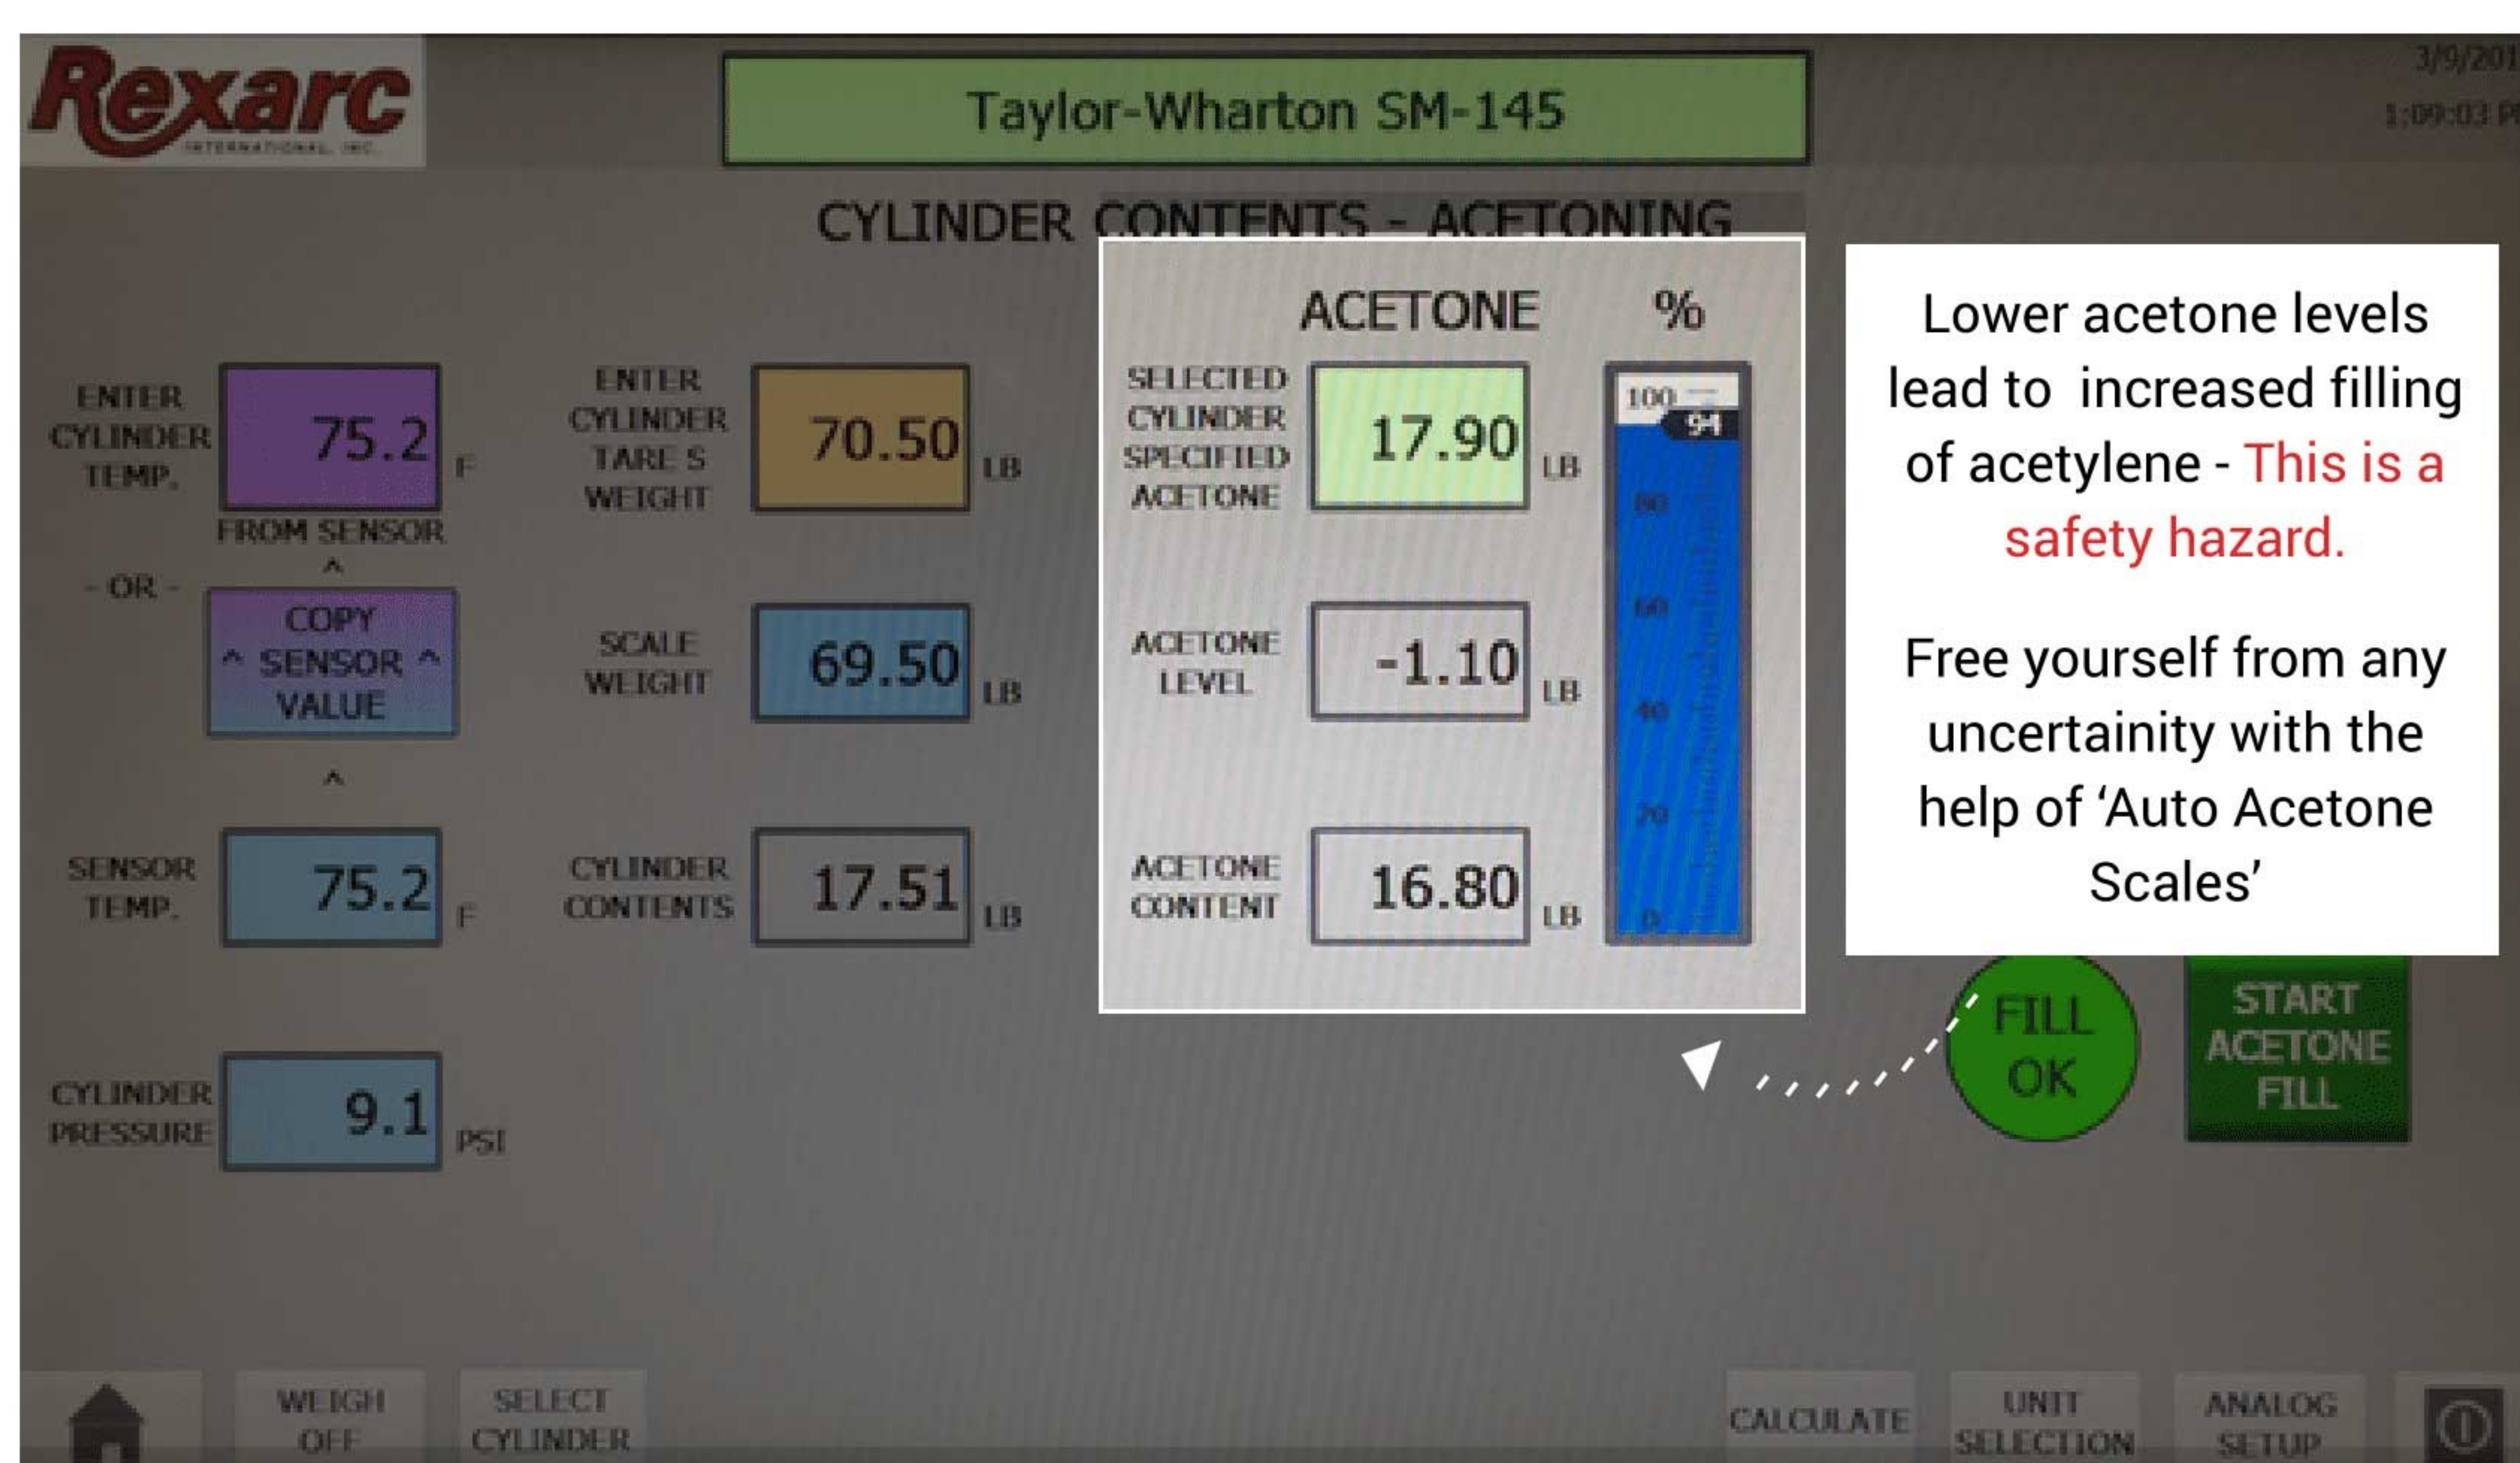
Rexarc
INTERNATIONAL, INC.

Taylor-Wharton SM-145

3/9/201
1:09:03 P

CYLINDER CONTENTS - ACETONING

ENTER CYLINDER TEMP. 75.2 F
FROM SENSOR
^
- OR -
COPY ^ SENSOR ^ VALUE
^
SENSOR TEMP. 75.2 F
CYLINDER PRESSURE 9.1 PSI

ENTER CYLINDER TARE S WEIGHT 70.50 LB
SCALE WEIGHT 69.50 LB
CYLINDER CONTENTS 17.51 LB

ACETONE %
SELECTED CYLINDER SPECIFIED ACETONE 17.90 LB
ACETONE LEVEL -1.10 LB
ACETONE CONTENT 16.80 LB
100
94
80
60
40
20
0

Lower acetone levels lead to increased filling of acetylene - This is a safety hazard.

Free yourself from any uncertainity with the help of 'Auto Acetone Scales'

FILL OK

START ACETONE FILL

WEIGH OFF
SELECT CYLINDER
CALCULATE
UNIT SELECTION
ANALOG SETUP